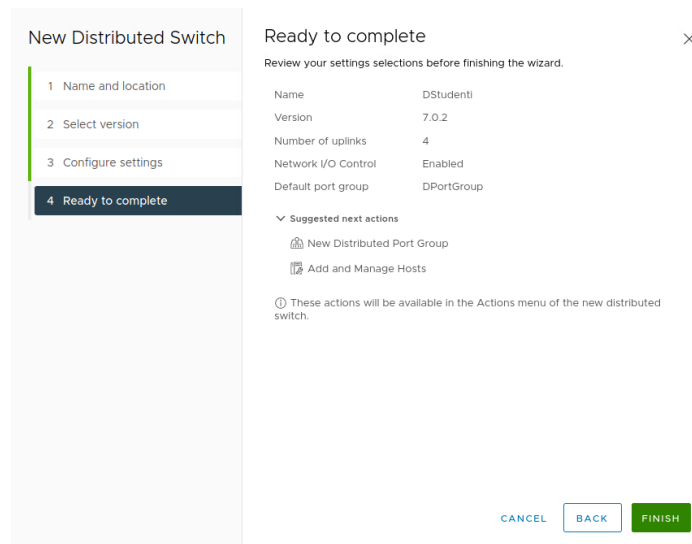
New Distributed Switch

1 Name and location

2 Select version

3 Configure settings

4 Ready to complete

Ready to complete

×

Review your settings selections before finishing the wizard.

| | |
|---|---|
| Name | DStudenti |
| Version | 7.0.2 |
| Number of uplinks | 4 |
| Network I/O Control | Enabled |
| Default port group | DPortGroup |

Suggested next actions

New Distributed Port Group

Add and Manage Hosts

These actions will be available in the Actions menu of the new distributed switch.

CANCEL BACK FINISH